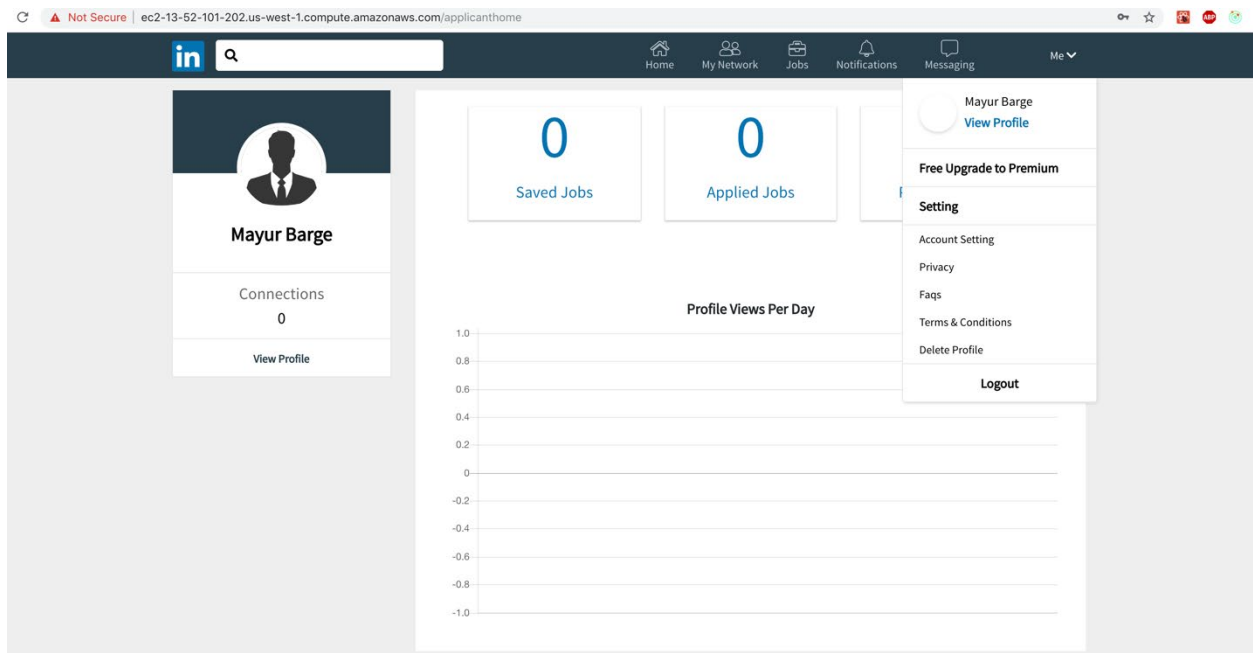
Not Secure | ec2-13-52-101-202.us-west-1.compute.amazonaws.com/applicanthome

in

Home My Network Jobs Notifications Messaging Me

Mayur Barge

Connections
0

View Profile

0
Saved Jobs

0
Applied Jobs

F

Mayur Barge
View Profile

Free Upgrade to Premium

Setting

Account Setting

Privacy

Faqs

Terms & Conditions

Delete Profile

Logout

Profile Views Per Day

1.0
0.8
0.6
0.4
0.2
0
-0.2
-0.4
-0.6
-0.8
-1.0